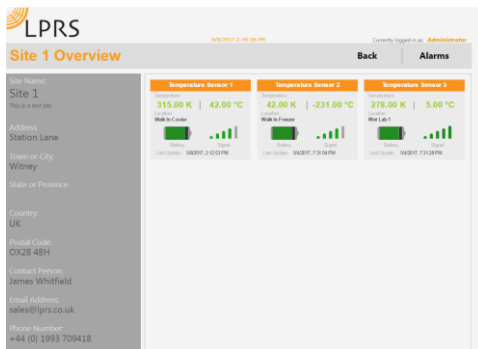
LPRS

6/8/2017 2:40:38 PM

Currently logged in as: Administrator

Site 1 Overview

Back

Alarms

Site Name:
Site 1
This is a test site

Address:
Station Lane

Town or City:
Witney

State or Province:

Country:
UK

Postal Code:
OX28 4BH

Contact Person:
James Whitfield

Email Address:
sales@lprs.co.uk

Phone Number:
+44 (0) 1993 709418

Temperature Sensor 1
Temperature
315.00 K | 42.00 °C
Location
Walk In Cooler
Battery
Signal
Last Update: 5/8/2017 2:12:53 PM

Temperature Sensor 2
Temperature
42.00 K | -231.00 °C
Location
Walk In Freezer
Battery
Signal
Last Update: 5/4/2017 7:31:08 PM

Temperature Sensor 3
Temperature
278.00 K | 5.00 °C
Location
Wet Lab 1
Battery
Signal
Last Update: 5/4/2017 7:31:28 PM